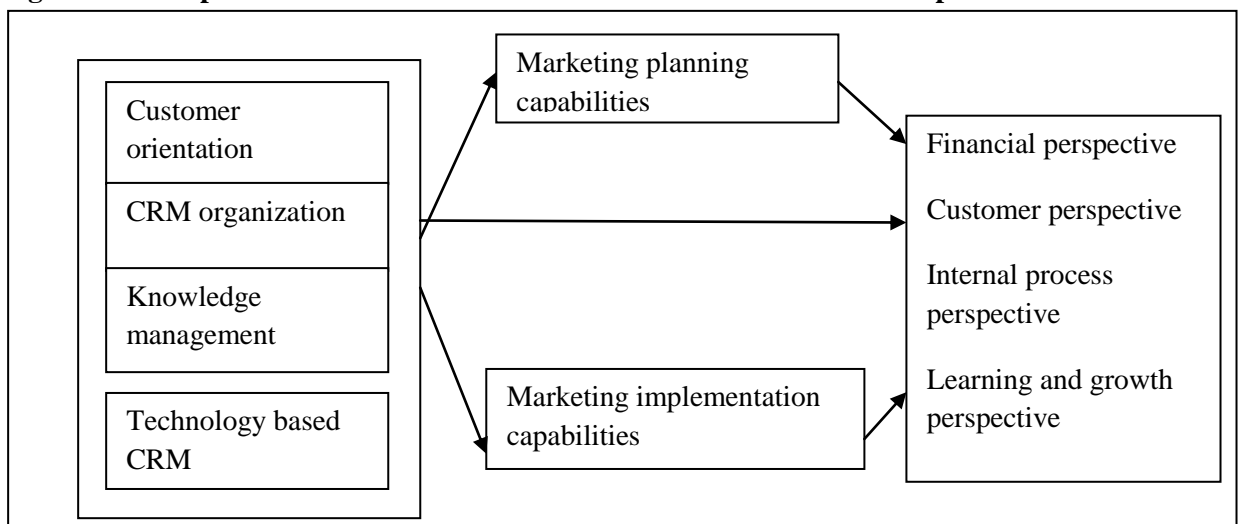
Customer orientation

CRM organization

Knowledge management

Technology based CRM

Marketing planning capabilities

Marketing implementation capabilities

Financial perspective

Customer perspective

Internal process perspective

Learning and growth perspective